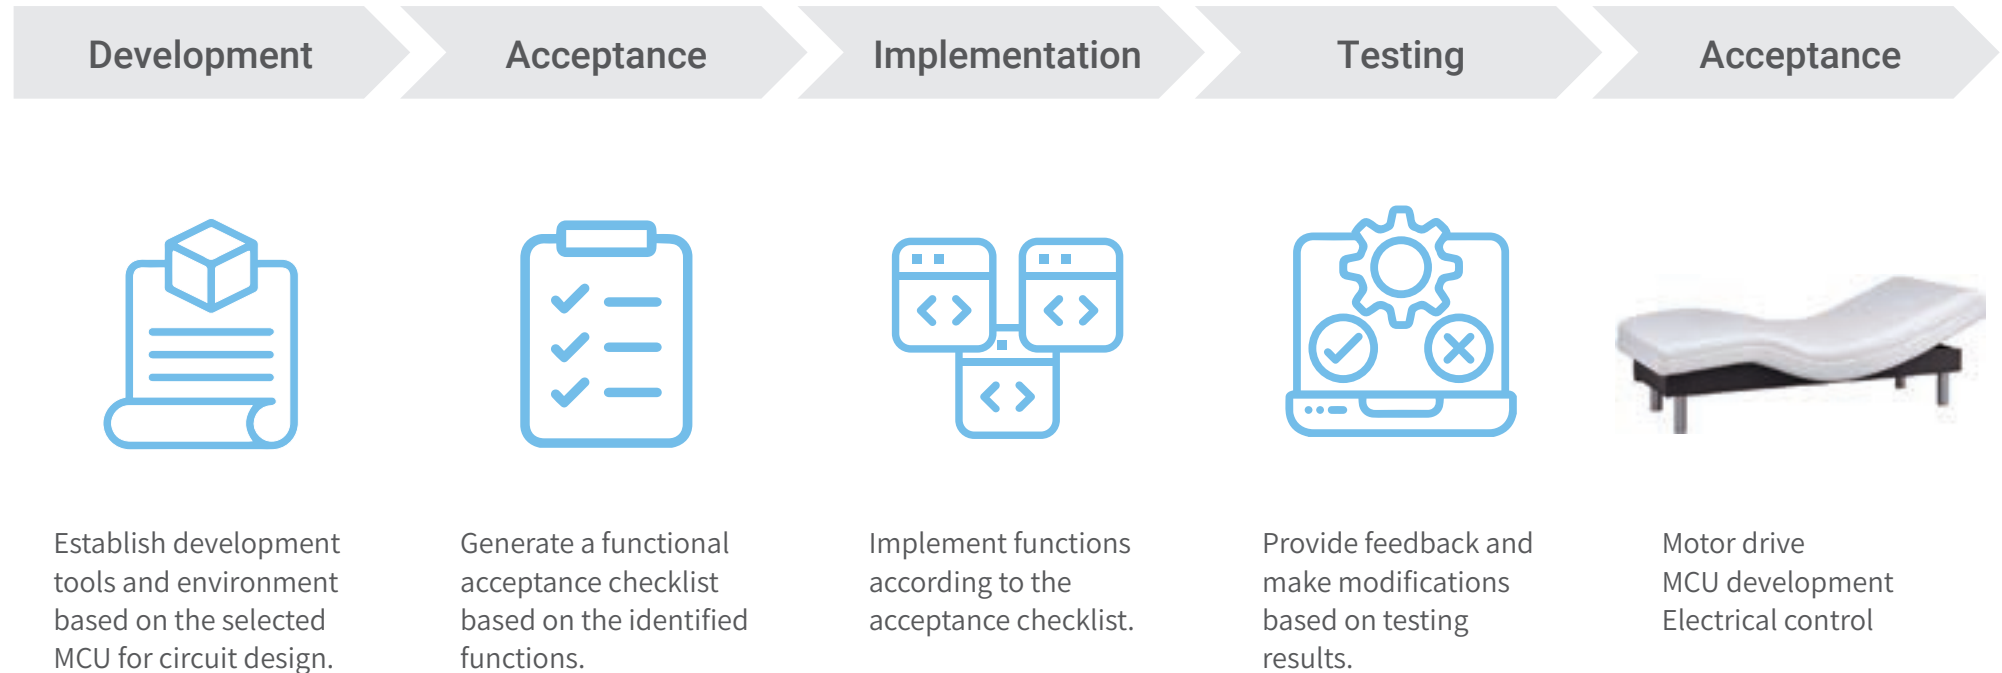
Development

Acceptance

Implementation

Testing

Acceptance

Establish development tools and environment based on the selected MCU for circuit design.

Generate a functional acceptance checklist based on the identified functions.

Implement functions according to the acceptance checklist.

Provide feedback and make modifications based on testing results.

Motor drive
MCU development
Electrical control